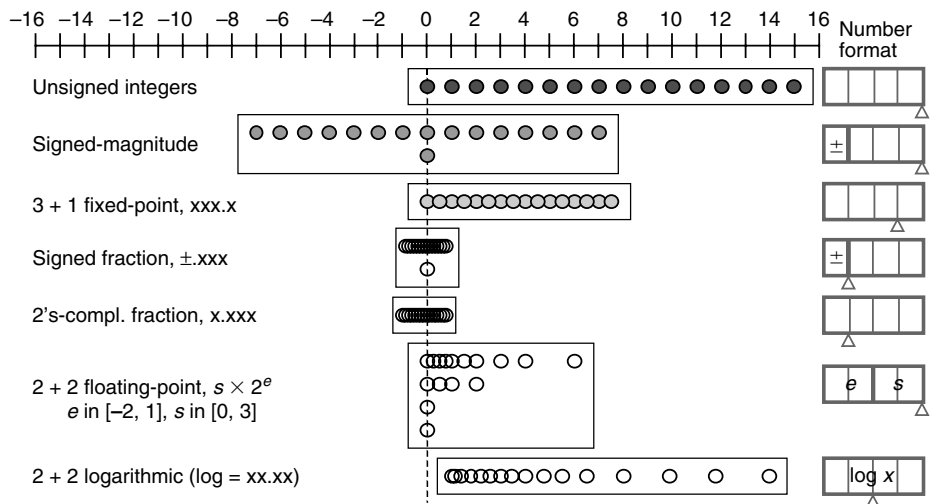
–16 –14 –12 –10 –8 –6 –4 –2 0 2 4 6 8 10 12 14 16

Number format

Unsigned integers

Signed-magnitude

±

3 + 1 fixed-point, xxx.x

Signed fraction, ±.xxx

±

2's-compl. fraction, x.xxx

2 + 2 floating-point, $s \times 2^e$
$e$ in [–2, 1], $s$ in [0, 3]

$e$ $s$

2 + 2 logarithmic (log = xx.xx)

log $x$